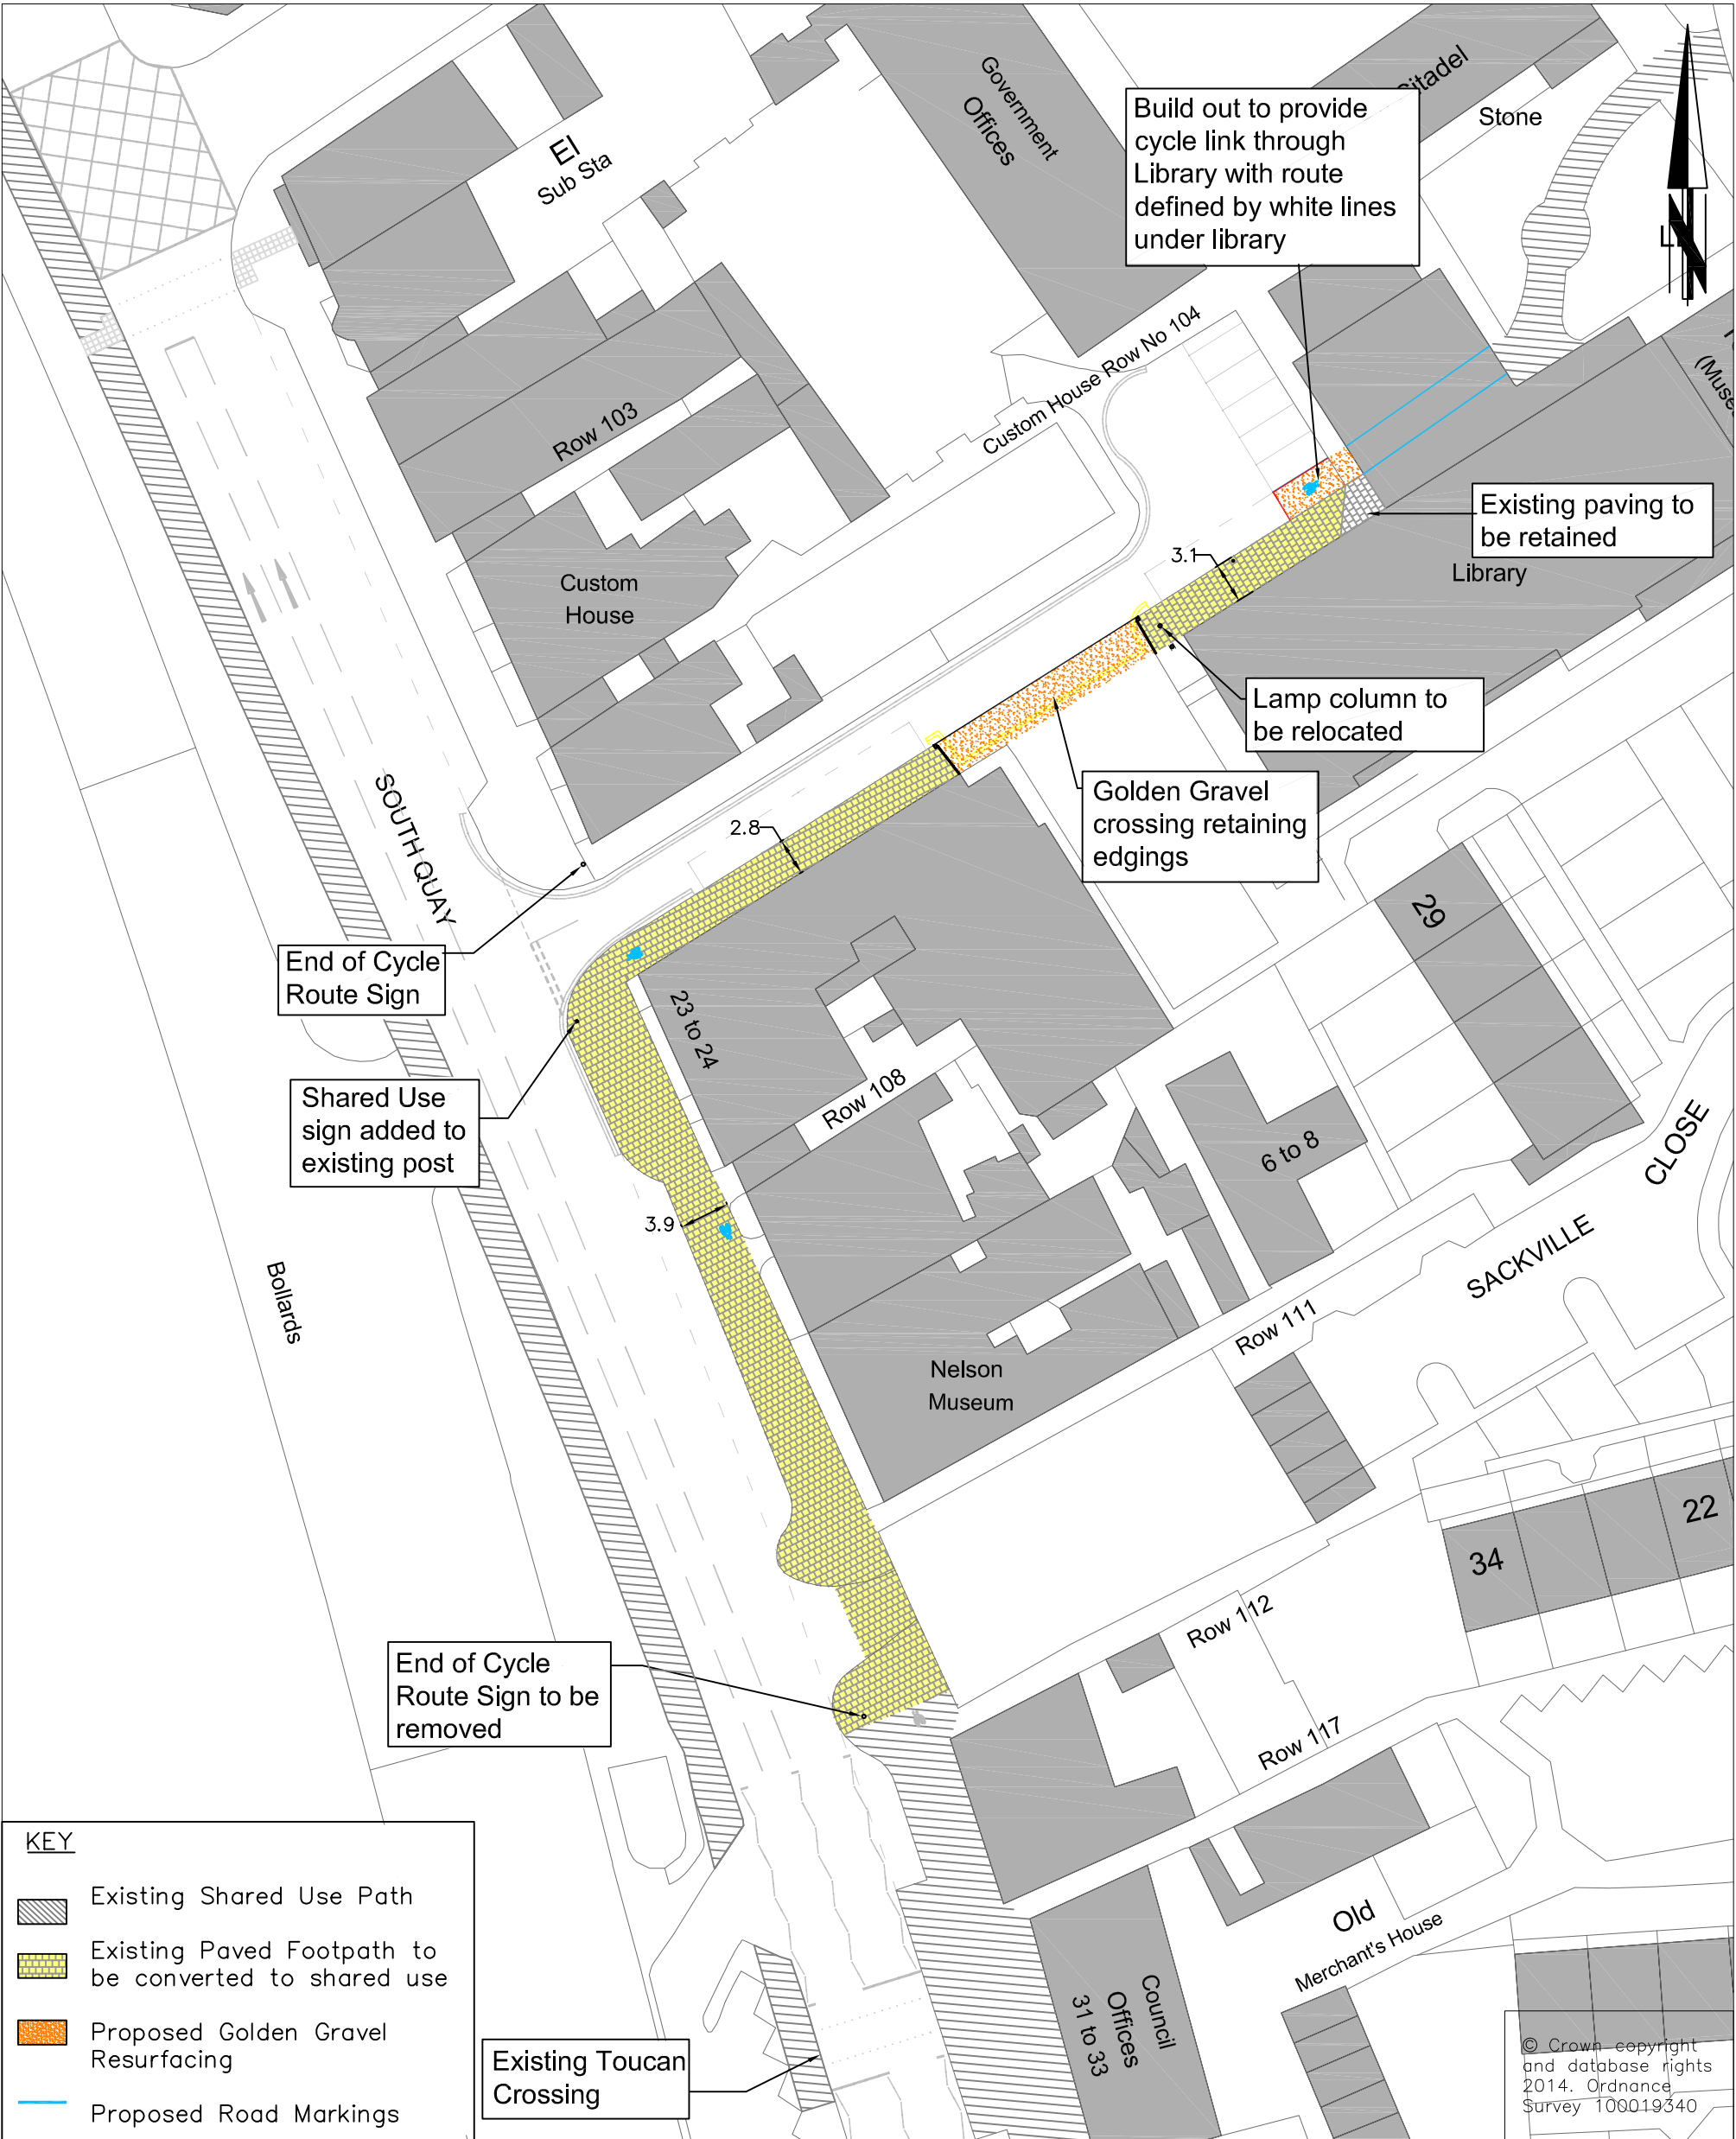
Build out to provide cycle link through Library with route defined by white lines under library

Citadel

Stone

Government Offices

El Sub Sta

Row 103

Custom House Row No 104

Custom House

Existing paving to be retained

Library

(Muse

3.1

Lamp column to be relocated

Golden Gravel crossing retaining edgings

2.8

SOUTH QUAY

End of Cycle Route Sign

29

23 to 24

Shared Use sign added to existing post

Row 108

6 to 8

CLOSE

SACKVILLE

3.9

Bollards

Row 111

Nelson Museum

22

34

Row 112

End of Cycle Route Sign to be removed

Row 117

Old

Merchant's House

Council Offices 31 to 33

KEY

Existing Shared Use Path

Existing Paved Footpath to be converted to shared use

Proposed Golden Gravel Resurfacing

Proposed Road Markings

Existing Toucan Crossing

© Crown copyright and database rights 2014. Ordnance Survey 100019340